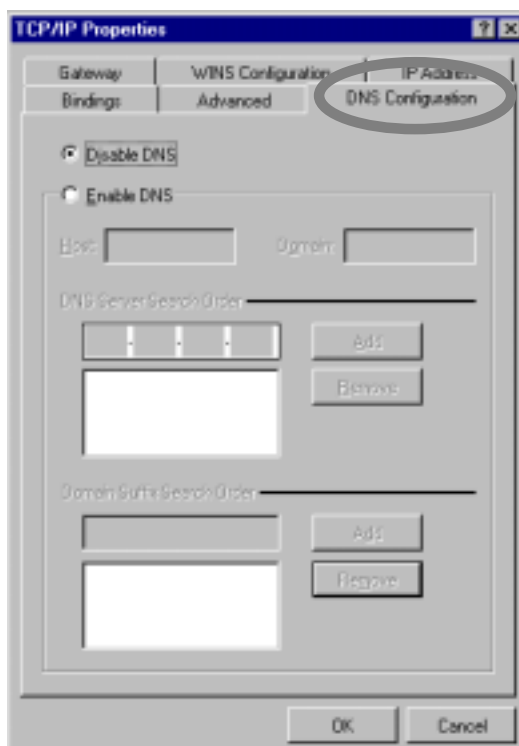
TCP/IP Properties

? ×

Gateway

WINS Configuration

IP Address

Bindings

Advanced

DNS Configuration

Disable DNS

Enable DNS

Host:

Domain:

DNS Server Search Order

Add

Remove

Domain Suffix Search Order

Add

Remove

OK

Cancel